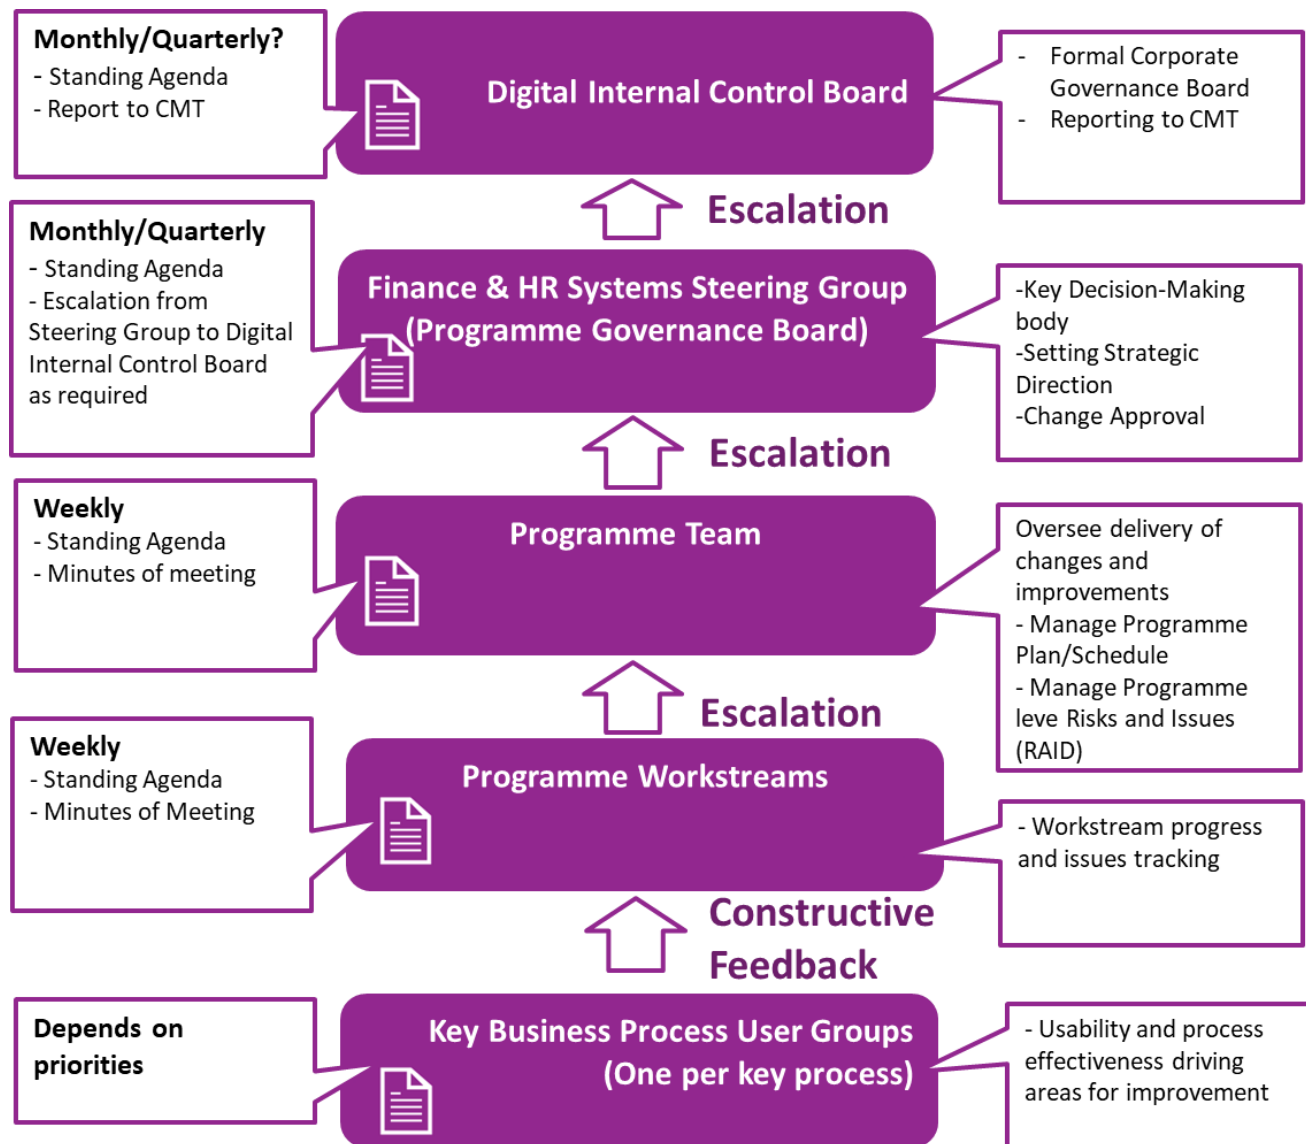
Monthly/Quarterly?
- Standing Agenda
- Report to CMT

Digital Internal Control Board

- Formal Corporate Governance Board
- Reporting to CMT

Escalation

Monthly/Quarterly
- Standing Agenda
- Escalation from Steering Group to Digital Internal Control Board as required

Finance & HR Systems Steering Group (Programme Governance Board)

-Key Decision-Making body
-Setting Strategic Direction
-Change Approval

Escalation

Weekly
- Standing Agenda
- Minutes of meeting

Programme Team

Oversee delivery of changes and improvements
- Manage Programme Plan/Schedule
- Manage Programme leve Risks and Issues (RAID)

Escalation

Weekly
- Standing Agenda
- Minutes of Meeting

Programme Workstreams

- Workstream progress and issues tracking

Constructive Feedback

Depends on priorities

Key Business Process User Groups (One per key process)

- Usability and process effectiveness driving areas for improvement